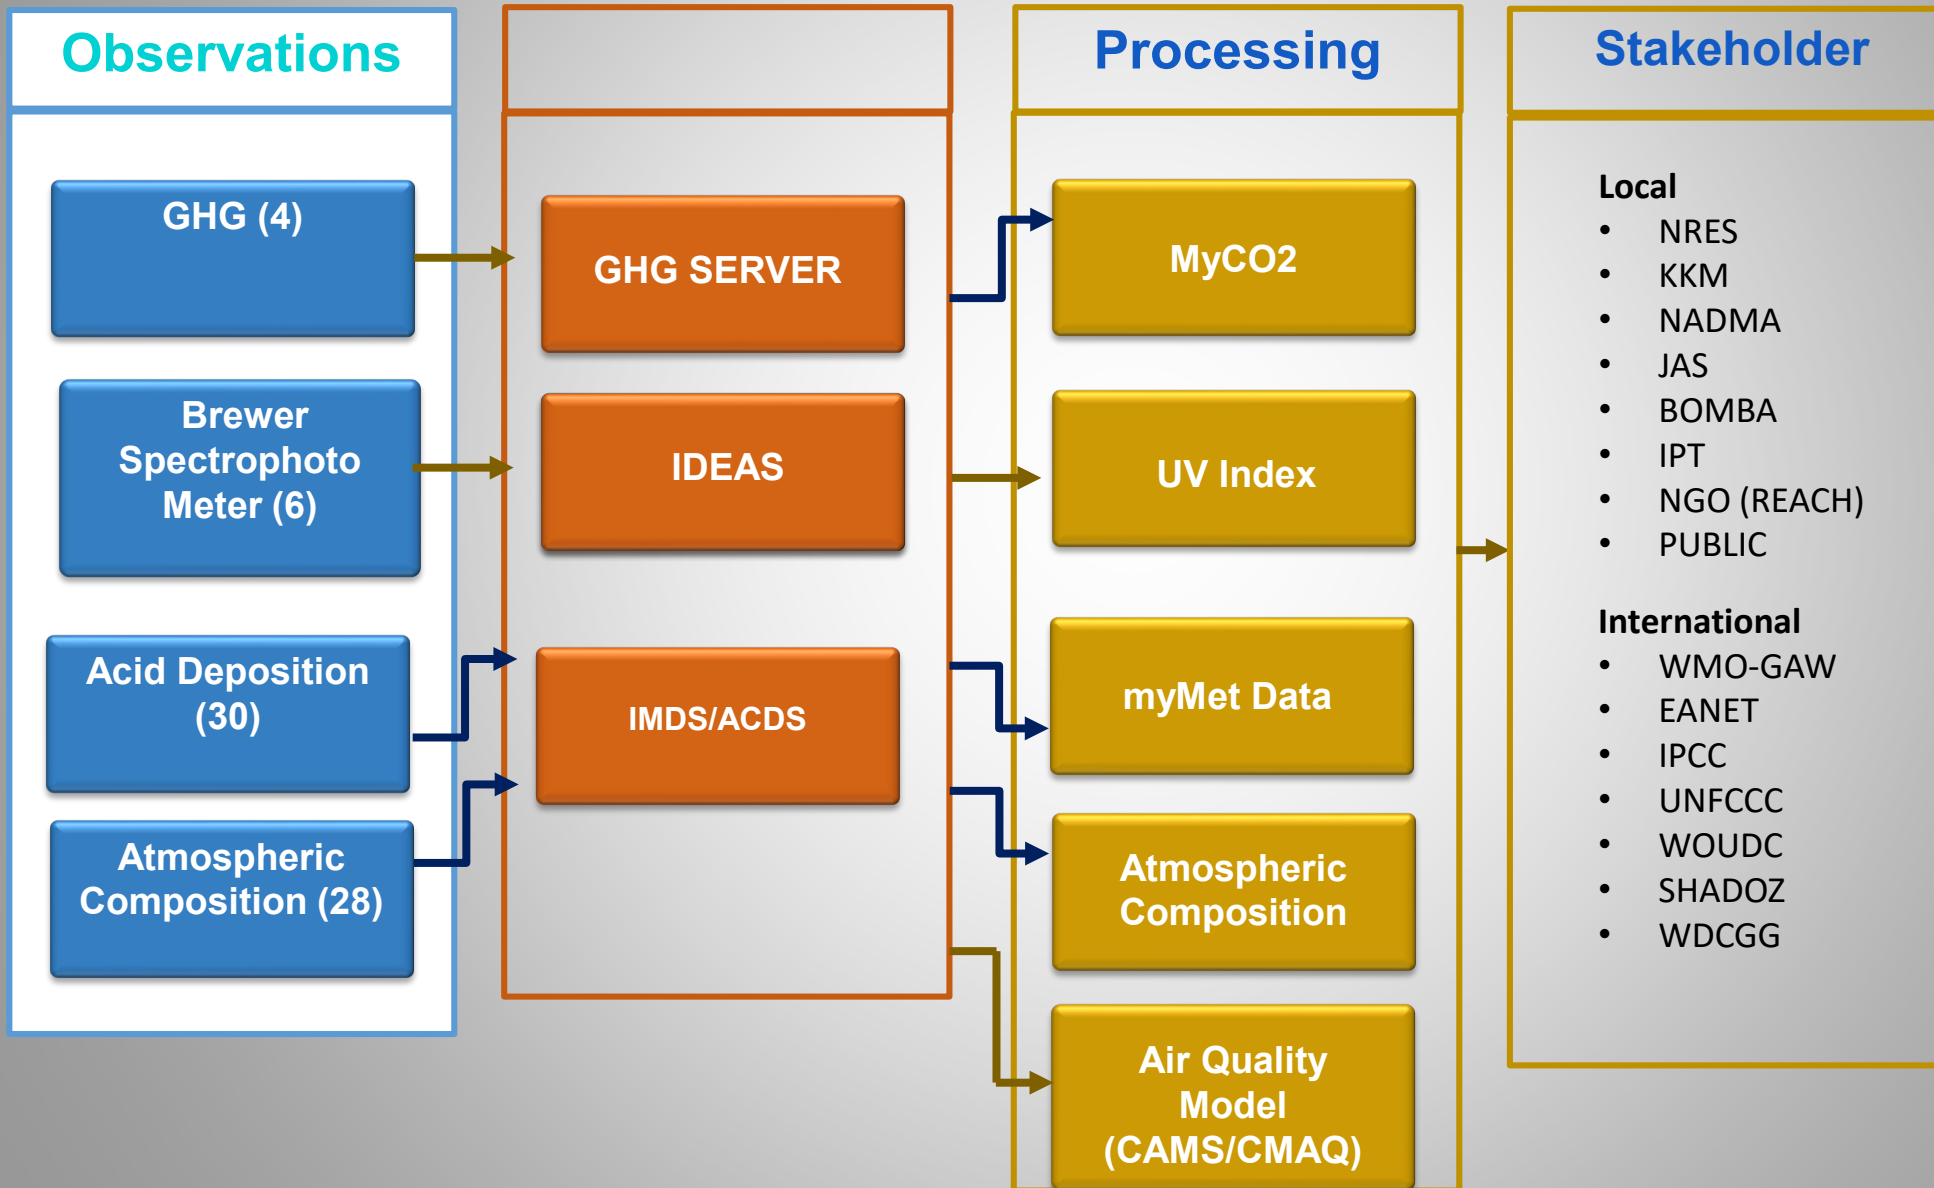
Observations

GHG (4)

Brewer Spectrophoto Meter (6)

Acid Deposition (30)

Atmospheric Composition (28)

GHG SERVER

IDEAS

IMDS/ACDS

Processing

MyCO2

UV Index

myMet Data

Atmospheric Composition

Air Quality Model (CAMS/CMAQ)

Stakeholder

Local
- NRES
- KKM
- NADMA
- JAS
- BOMBA
- IPT
- NGO (REACH)
- PUBLIC

International
- WMO-GAW
- EANET
- IPCC
- UNFCCC
- WOUDC
- SHADOZ
- WDCGG